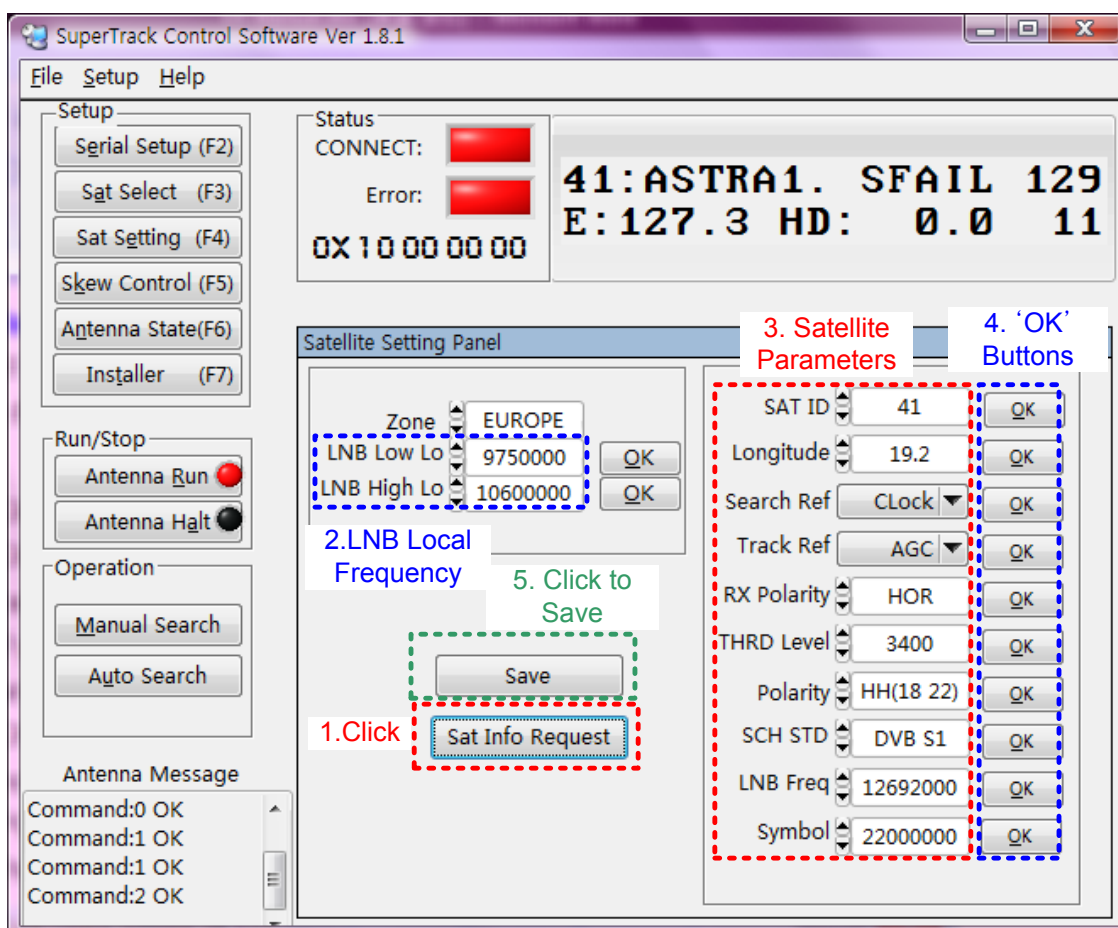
SuperTrack Control Software Ver 1.8.1

File Setup Help

Setup
Serial Setup (F2)
Sat Select (F3)
Sat Setting (F4)
Skew Control (F5)
Antenna State(F6)
Installer (F7)

Status
CONNECT:
Error:
0X 10 00 00 00

41:ASTRA1. SFAIL 129
E:127.3 HD: 0.0 11

Run/Stop
Antenna Run
Antenna Halt

Operation
Manual Search
Auto Search

Antenna Message
Command:0 OK
Command:1 OK
Command:1 OK
Command:2 OK

Satellite Setting Panel

Zone EUROPE
LNB Low Lo 9750000 OK
LNB High Lo 10600000 OK

2.LNB Local Frequency

5. Click to Save

Save

1.Click
Sat Info Request

3. Satellite Parameters

4. 'OK' Buttons

| | | |
|---|---|---|
| SAT ID | 41 | OK |
| Longitude | 19.2 | OK |
| Search Ref | CLock | OK |
| Track Ref | AGC | OK |
| RX Polarity | HOR | OK |
| THRD Level | 3400 | OK |
| Polarity | HH(18 22) | OK |
| SCH STD | DVB S1 | OK |
| LNB Freq | 12692000 | OK |
| Symbol | 22000000 | OK |